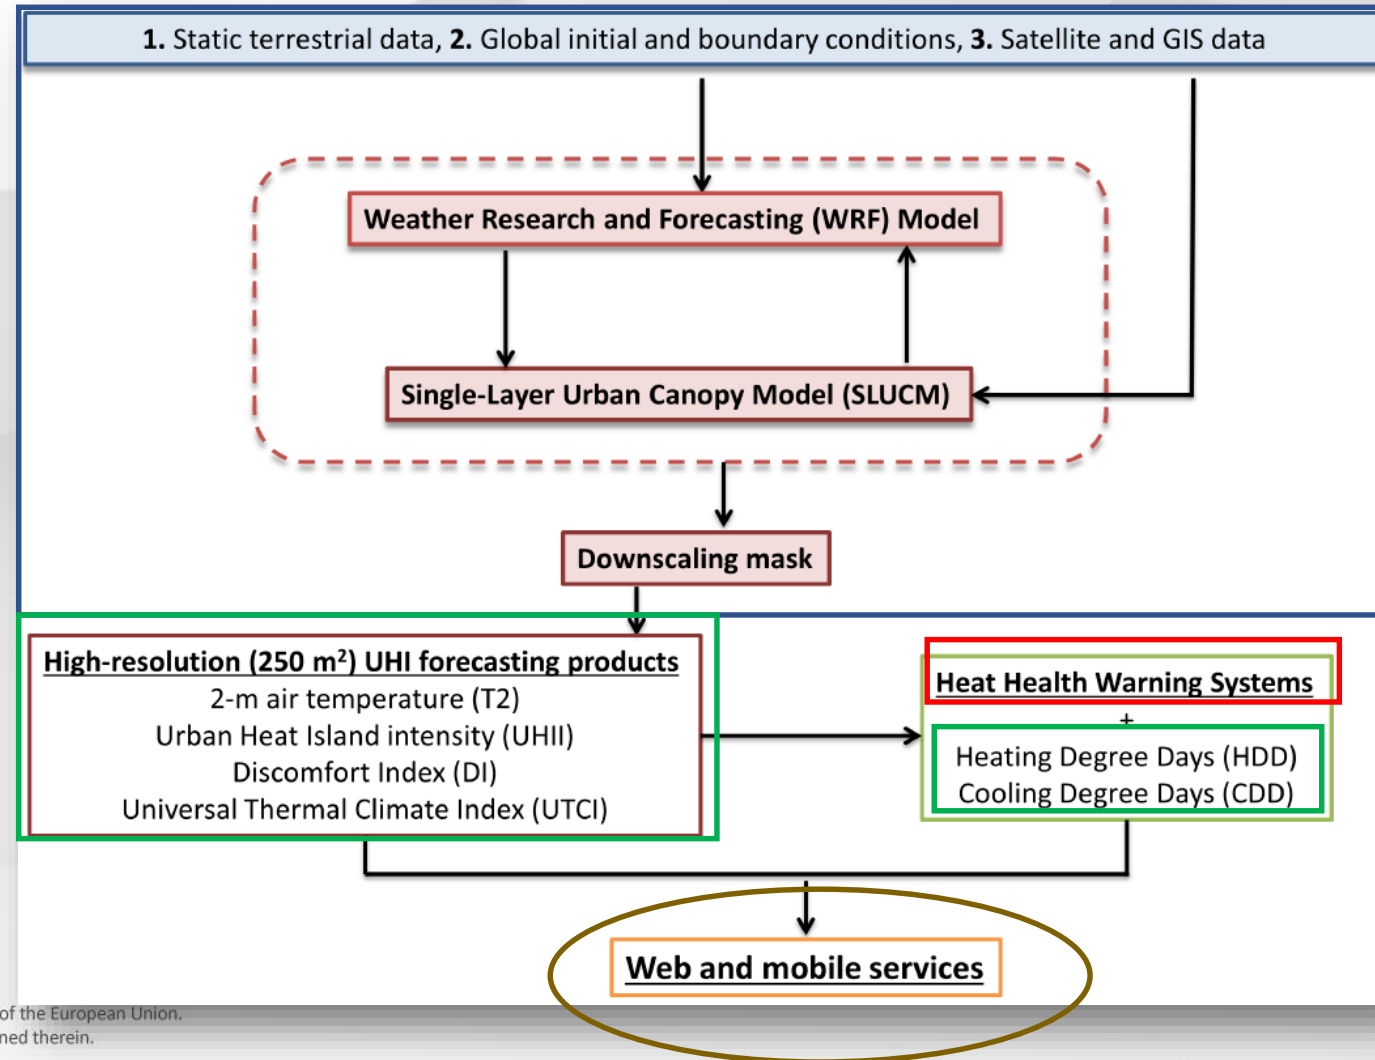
**1.** Static terrestrial data, **2.** Global initial and boundary conditions, **3.** Satellite and GIS data

Weather Research and Forecasting (WRF) Model

Single-Layer Urban Canopy Model (SLUCM)

Downscaling mask

High-resolution (250 m$^2$) UHI forecasting products
2-m air temperature (T2)
Urban Heat Island intensity (UHII)
Discomfort Index (DI)
Universal Thermal Climate Index (UTCI)

Heat Health Warning Systems
+
Heating Degree Days (HDD)
Cooling Degree Days (CDD)

Web and mobile services

of the European Union.
ned therein.